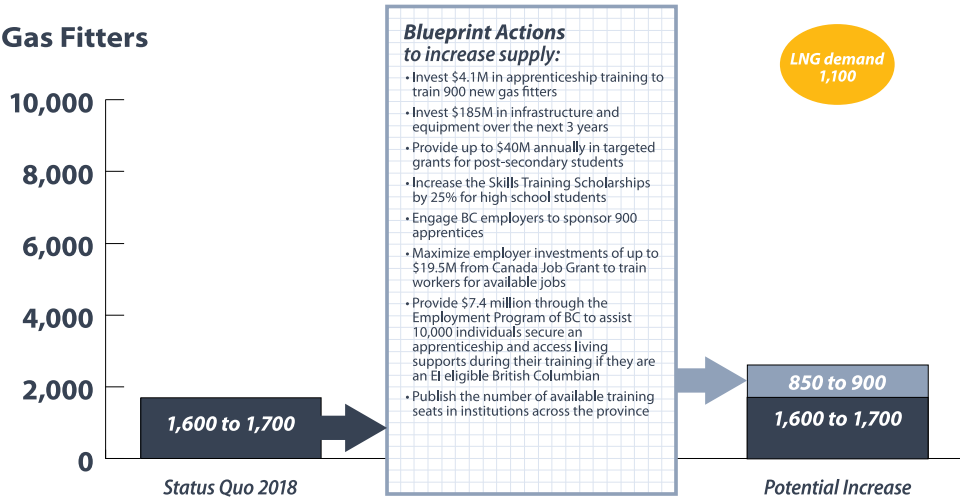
Gas Fitters

10,000
8,000
6,000
4,000
2,000
0

1,600 to 1,700

Status Quo 2018

Blueprint Actions to increase supply:

• Invest $4.1M in apprenticeship training to train 900 new gas fitters
• Invest $185M in infrastructure and equipment over the next 3 years
• Provide up to $40M annually in targeted grants for post-secondary students
• Increase the Skills Training Scholarships by 25% for high school students
• Engage BC employers to sponsor 900 apprentices
• Maximize employer investments of up to $19.5M from Canada Job Grant to train workers for available jobs
• Provide $7.4 million through the Employment Program of BC to assist 10,000 individuals secure an apprenticeship and access living supports during their training if they are an EI eligible British Columbian
• Publish the number of available training seats in institutions across the province

LNG demand 1,100

850 to 900
1,600 to 1,700

Potential Increase